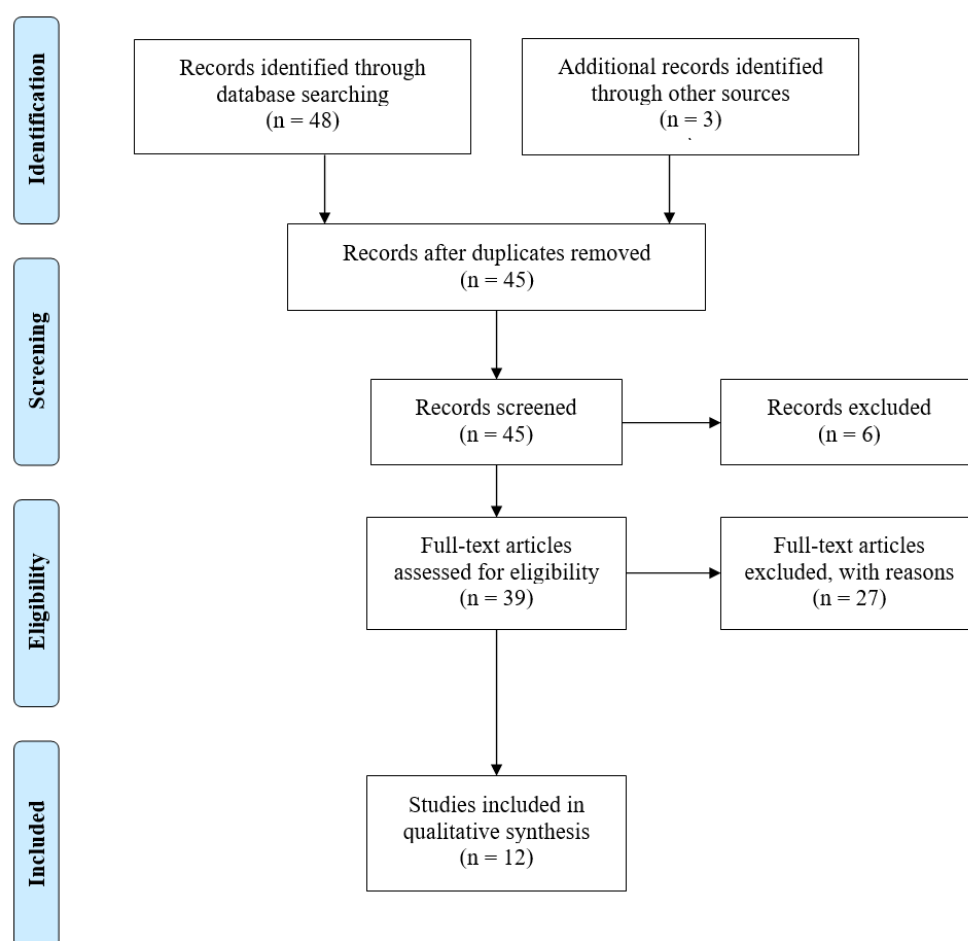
Identification

Records identified through database searching
(n = 48)

Additional records identified through other sources
(n = 3)

Records after duplicates removed
(n = 45)

Screening

Records screened
(n = 45)

Records excluded
(n = 6)

Eligibility

Full-text articles assessed for eligibility
(n = 39)

Full-text articles excluded, with reasons
(n = 27)

Included

Studies included in qualitative synthesis
(n = 12)